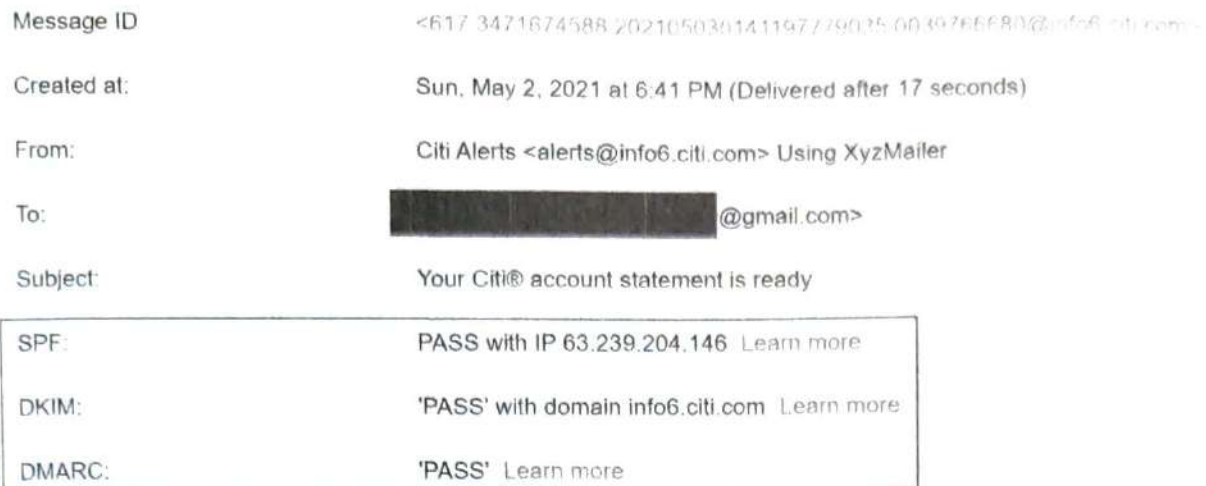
| | |
|---|---|
| Message ID | <617.3471674588.202105030141197779035.0039766680@info6.citi.com> |
| Created at: | Sun, May 2, 2021 at 6:41 PM (Delivered after 17 seconds) |
| From: | Citi Alerts <alerts@info6.citi.com> Using XyzMailer |
| To: | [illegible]@gmail.com> |
| Subject: | Your Citi® account statement is ready |
| SPF: | PASS with IP 63.239.204.146 Learn more |
| DKIM: | 'PASS' with domain info6.citi.com Learn more |
| DMARC: | 'PASS' Learn more |